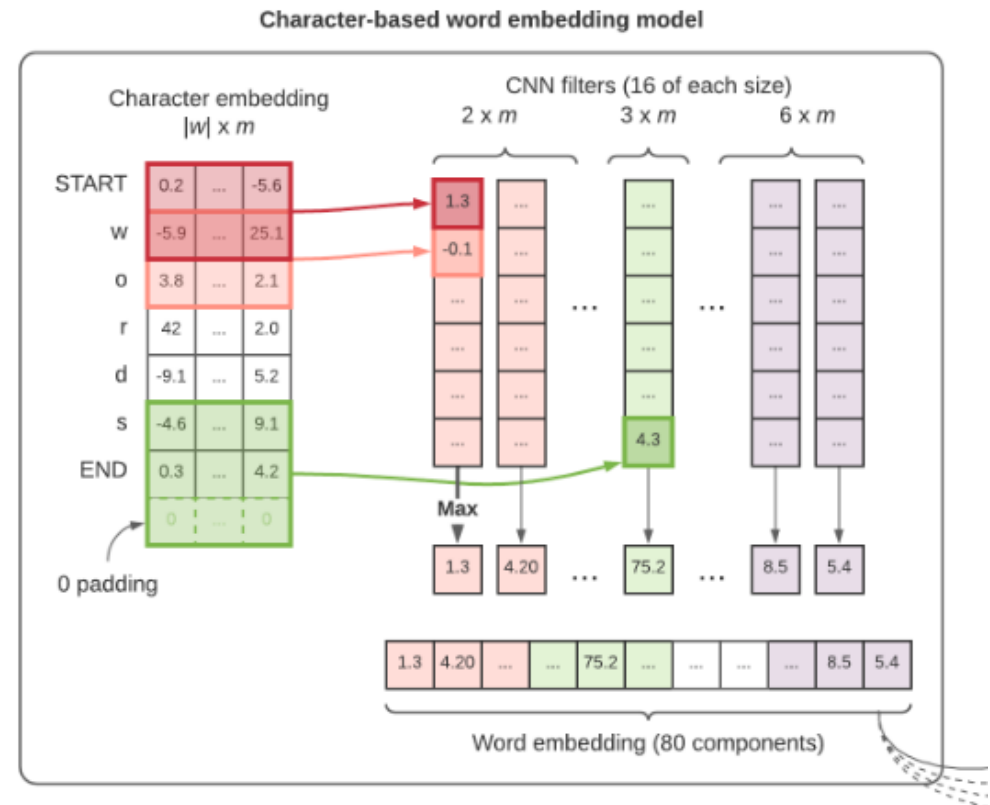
Character-based word embedding model

Character embedding
$|w| \times m$

| | | | |
|---|---|---|---|
| START | 0.2 | ... | -5.6 |
| w | -5.9 | ... | 25.1 |
| o | 3.8 | ... | 2.1 |
| r | 42 | ... | 2.0 |
| d | -9.1 | ... | 5.2 |
| s | -4.6 | ... | 9.1 |
| END | 0.3 | ... | 4.2 |
| | 0 | ... | 0 |

0 padding

CNN filters (16 of each size)
$2 \times m$ $3 \times m$ $6 \times m$

1.3
-0.1
...
4.3

Max

1.3 4.20 ... 75.2 ... 8.5 5.4

| 1.3 | 4.20 | ... | ... | 75.2 | ... | ... | ... | ... | 8.5 | 5.4 |
|---|---|---|---|---|---|---|---|---|---|---|

Word embedding (80 components)